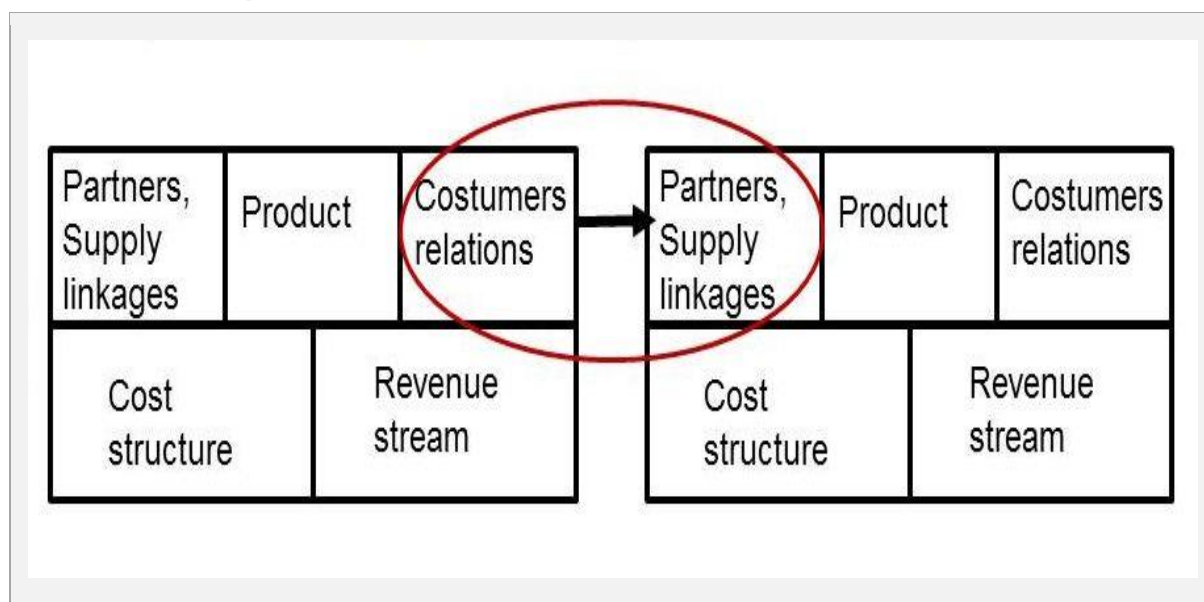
| Partners, Supply linkages | Product | Costumers relations |
|---|---|---|

| Cost structure | Revenue stream |
|---|---|

| Partners, Supply linkages | Product | Costumers relations |
|---|---|---|

| Cost structure | Revenue stream |
|---|---|